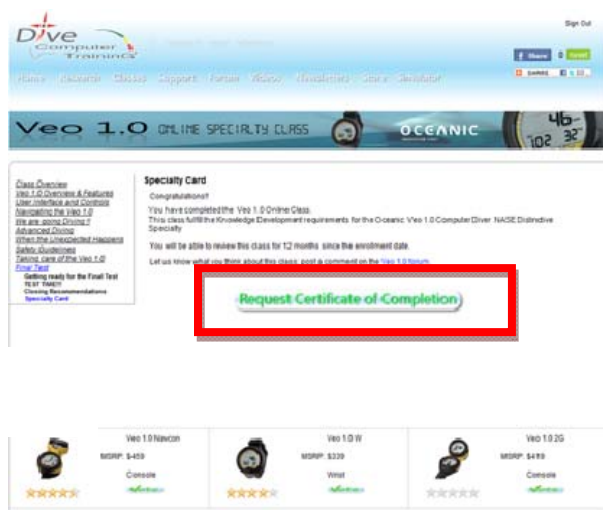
Dive Computer Training

Sign Out

Share 0 Tweet

SHARE

Home Research Classes Support Forum Videos Newsletters Store Simulator

Veo 1.0 ONLINE SPECIALTY CLASS

OCEANIC

46
102 32

Class Overview
Veo 1.0 Overview & Features
User Interface and Controls
Navigating the Veo 1.0
We are going Diving !
Advanced Diving
When the Unexpected Happens
Safety Guidelines
Taking care of the Veo 1.0
Final Test
Getting ready for the Final Test
TEST TIME!!
Closing Recommendations
Specialty Card

Specialty Card

Congratulations!!

You have completed the Veo 1.0 Online Class.
This class fulfill the Knowledge Development requirements for the Oceanic Veo 1.0 Computer Diver NAISE Distinctive Specialty

You will be able to review this class for 12 months since the enrollment date.

Let us know what you think about this class: post a comment on the Veo 1.0 forum

Request Certificate of Completion

Veo 1.0 Navcon
MSRP: $459
Console

Veo 1.0 W
MSRP: $339
Wrist

Veo 1.0 2G
MSRP: $499
Console